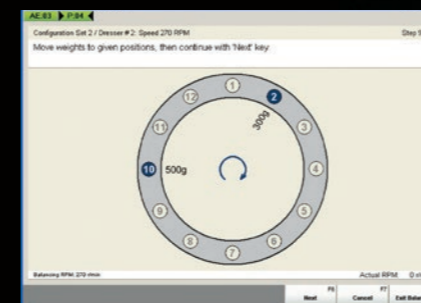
AE:83 P:84

Configuration Set 2 / Dresser # 2: Speed 270 RPM

Step 1

Move weights to given positions, then continue with 'Next' key.

1
2
3
4
5
6
7
8
9
10
11
12

300g

500g

Balancing RPM: 270 r/min

Actual RPM: 0 r/

F6
Next

F7
Cancel

Exit Balan